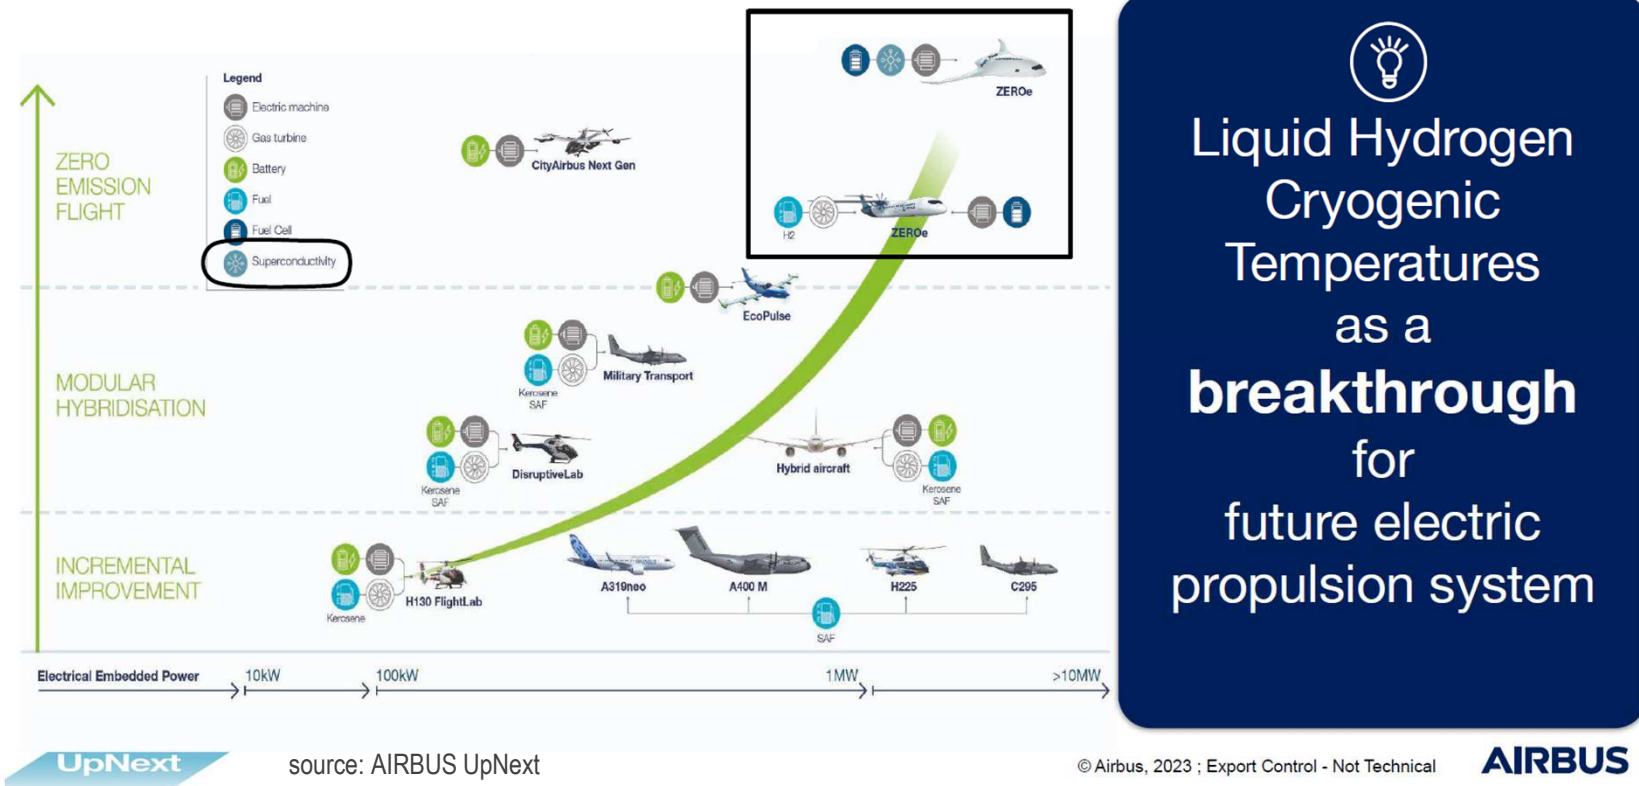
Legend
Electric machine
Gas turbine
Battery
Fuel
Fuel Cell
Superconductivity

ZERO EMISSION FLIGHT

MODULAR HYBRIDISATION

INCREMENTAL IMPROVEMENT

ZEROe

H2

ZEROe

CityAirbus Next Gen

EcoPulse

Kerosene SAF

Military Transport

Kerosene SAF

DisruptiveLab

Hybrid aircraft

Kerosene SAF

Kerosene

H130 FlightLab

A319neo

A400 M

H225

C295

SAF

Electrical Embedded Power

10kW

100kW

1MW

>10MW

Liquid Hydrogen Cryogenic Temperatures as a **breakthrough** for future electric propulsion system

UpNext

source: AIRBUS UpNext

© Airbus, 2023 ; Export Control - Not Technical

AIRBUS